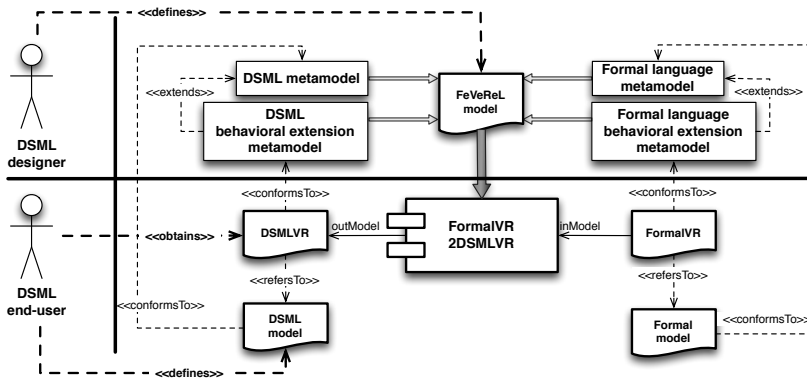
<<defines>>

DSML designer

<<extends>>

DSML metamodel

DSML behavioral extension metamodel

FeVeReL model

Formal language metamodel

<<extends>>

Formal language behavioral extension metamodel

DSML end-user

<<conformsTo>>

<<obtains>>

DSMLVR

outModel

FormalVR 2DSMLVR

inModel

<<conformsTo>>

FormalVR

<<refersTo>>

<<conformsTo>>

DSML model

<<refersTo>>

Formal model

<<conformsTo>>

<<defines>>